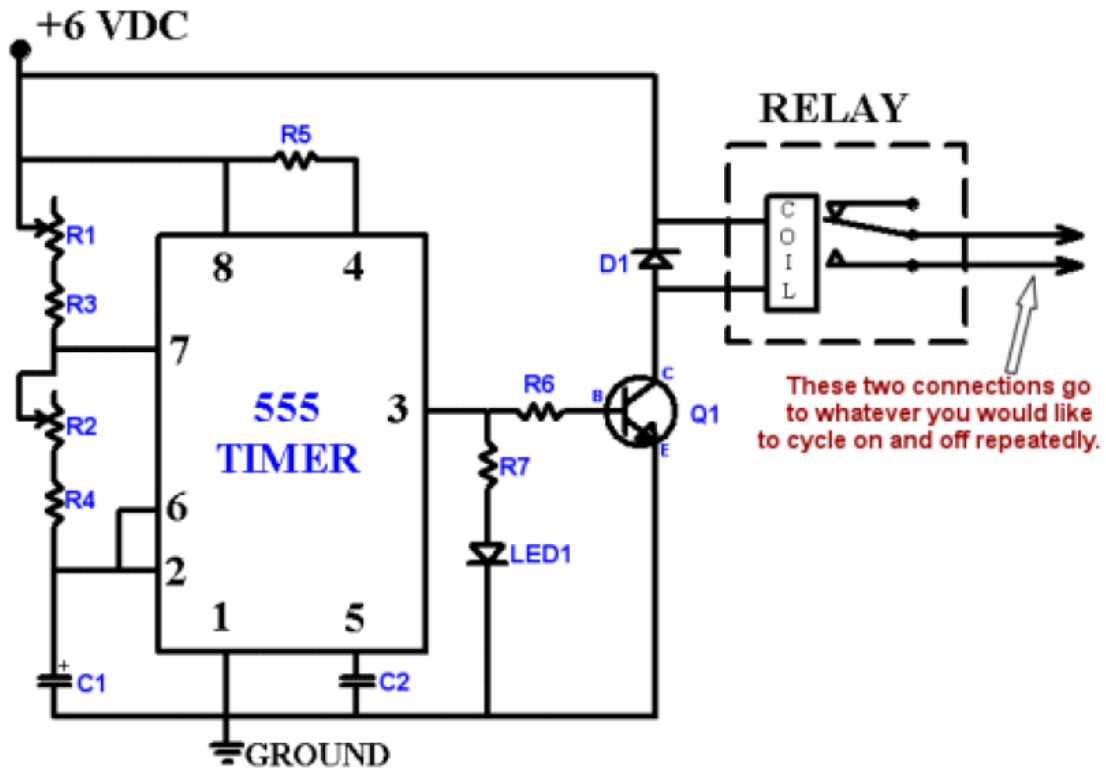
+6 VDC

RELAY

R5

R1

8

4

C
O
I
L

D1

R3

7

R6

C

555
TIMER

3

B

Q1

R2

E

These two connections go to whatever you would like to cycle on and off repeatedly.

R7

R4

6

LED1

2

1

5

+

C1

C2

GROUND